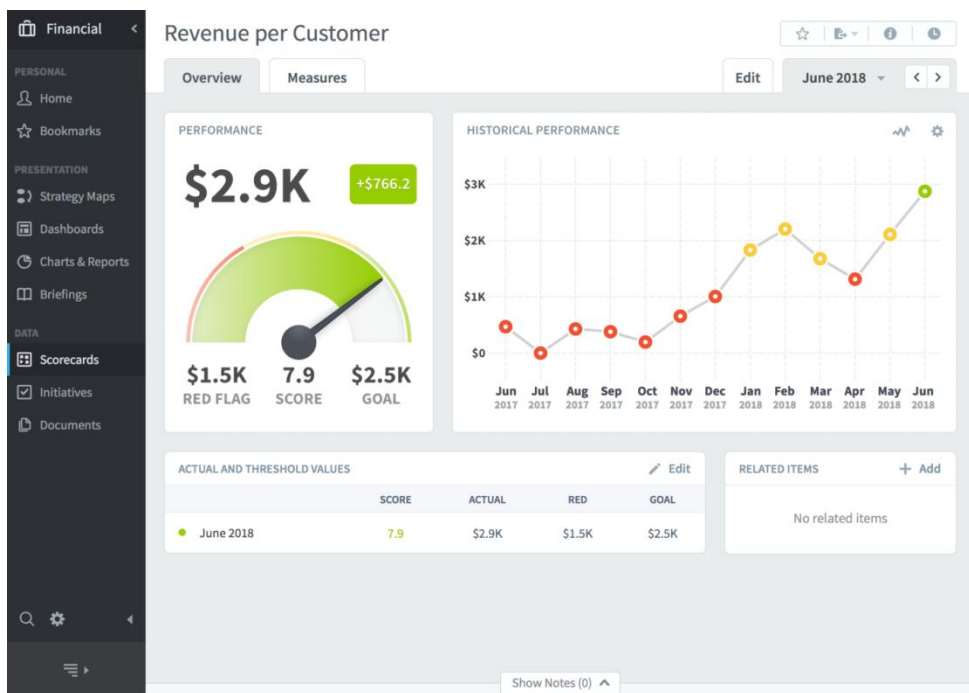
Financial

PERSONAL
Home
Bookmarks

PRESENTATION
Strategy Maps
Dashboards
Charts & Reports
Briefings

DATA
Scorecards
Initiatives
Documents

Revenue per Customer

Overview
Measures
Edit
June 2018

PERFORMANCE
$2.9K
+$766.2
$1.5K
RED FLAG
7.9
SCORE
$2.5K
GOAL

HISTORICAL PERFORMANCE
$3K
$2K
$1K
$0
Jun 2017
Jul 2017
Aug 2017
Sep 2017
Oct 2017
Nov 2017
Dec 2017
Jan 2018
Feb 2018
Mar 2018
Apr 2018
May 2018
Jun 2018

ACTUAL AND THRESHOLD VALUES
Edit

| | SCORE | ACTUAL | RED | GOAL |
|---|---|---|---|---|
| June 2018 | 7.9 | $2.9K | $1.5K | $2.5K |

RELATED ITEMS
+ Add
No related items

Show Notes (0)